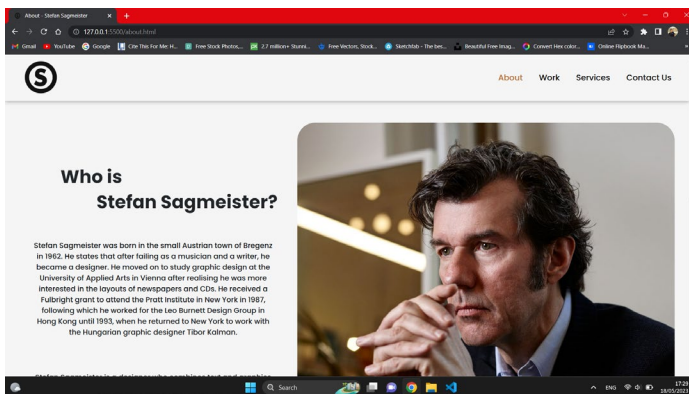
About - Stefan Sagmeister × +

127.0.0.1:5500/about.html

Gmail YouTube Google Cite This For Me: H... Free Stock Photos... 2.7 million+ Stunni... Free Vectors, Stock... Sketchfab - The bes... Beautiful Free Imag... Convert Hex color... Online Flipbook Ma...

S

About Work Services Contact Us

Who is
Stefan Sagmeister?

Stefan Sagmeister was born in the small Austrian town of Bregenz in 1962. He states that after failing as a musician and a writer, he became a designer. He moved on to study graphic design at the University of Applied Arts in Vienna after realising he was more interested in the layouts of newspapers and CDs. He received a Fulbright grant to attend the Pratt Institute in New York in 1987, following which he worked for the Leo Burnett Design Group in Hong Kong until 1993, when he returned to New York to work with the Hungarian graphic designer Tibor Kalman.

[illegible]

Search

ENG 17:29 18/05/2023